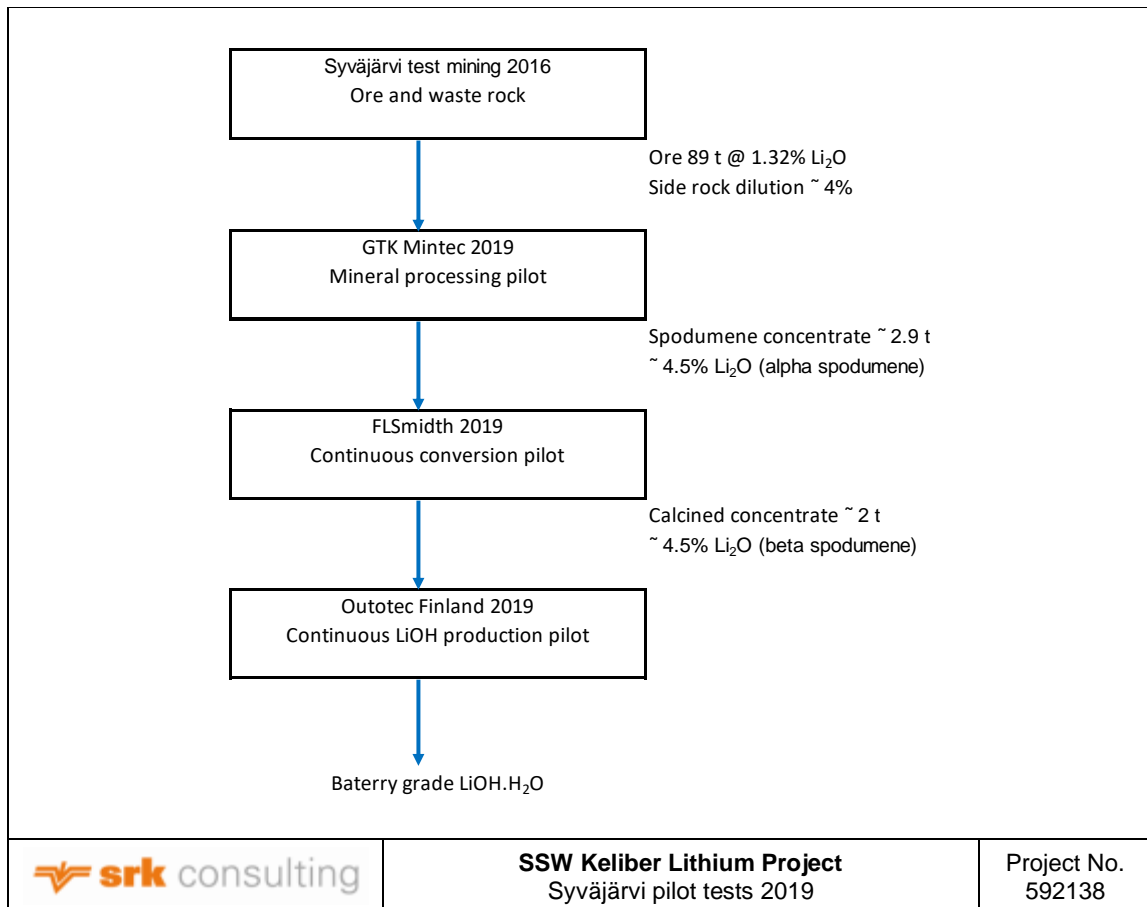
Syväjärvi test mining 2016
Ore and waste rock

Ore 89 t @ 1.32% $Li_2O$
Side rock dilution ˜ 4%

GTK Mintec 2019
Mineral processing pilot

Spodumene concentrate ˜ 2.9 t
˜ 4.5% $Li_2O$ (alpha spodumene)

FLSmidth 2019
Continuous conversion pilot

Calcined concentrate ˜ 2 t
˜ 4.5% $Li_2O$ (beta spodumene)

Outotec Finland 2019
Continuous LiOH production pilot

Baterry grade LiOH.$H_2O$

| srk consulting | SSW Keliber Lithium Project<br>Syväjärvi pilot tests 2019 | Project No.<br>592138 |
|---|---|---|